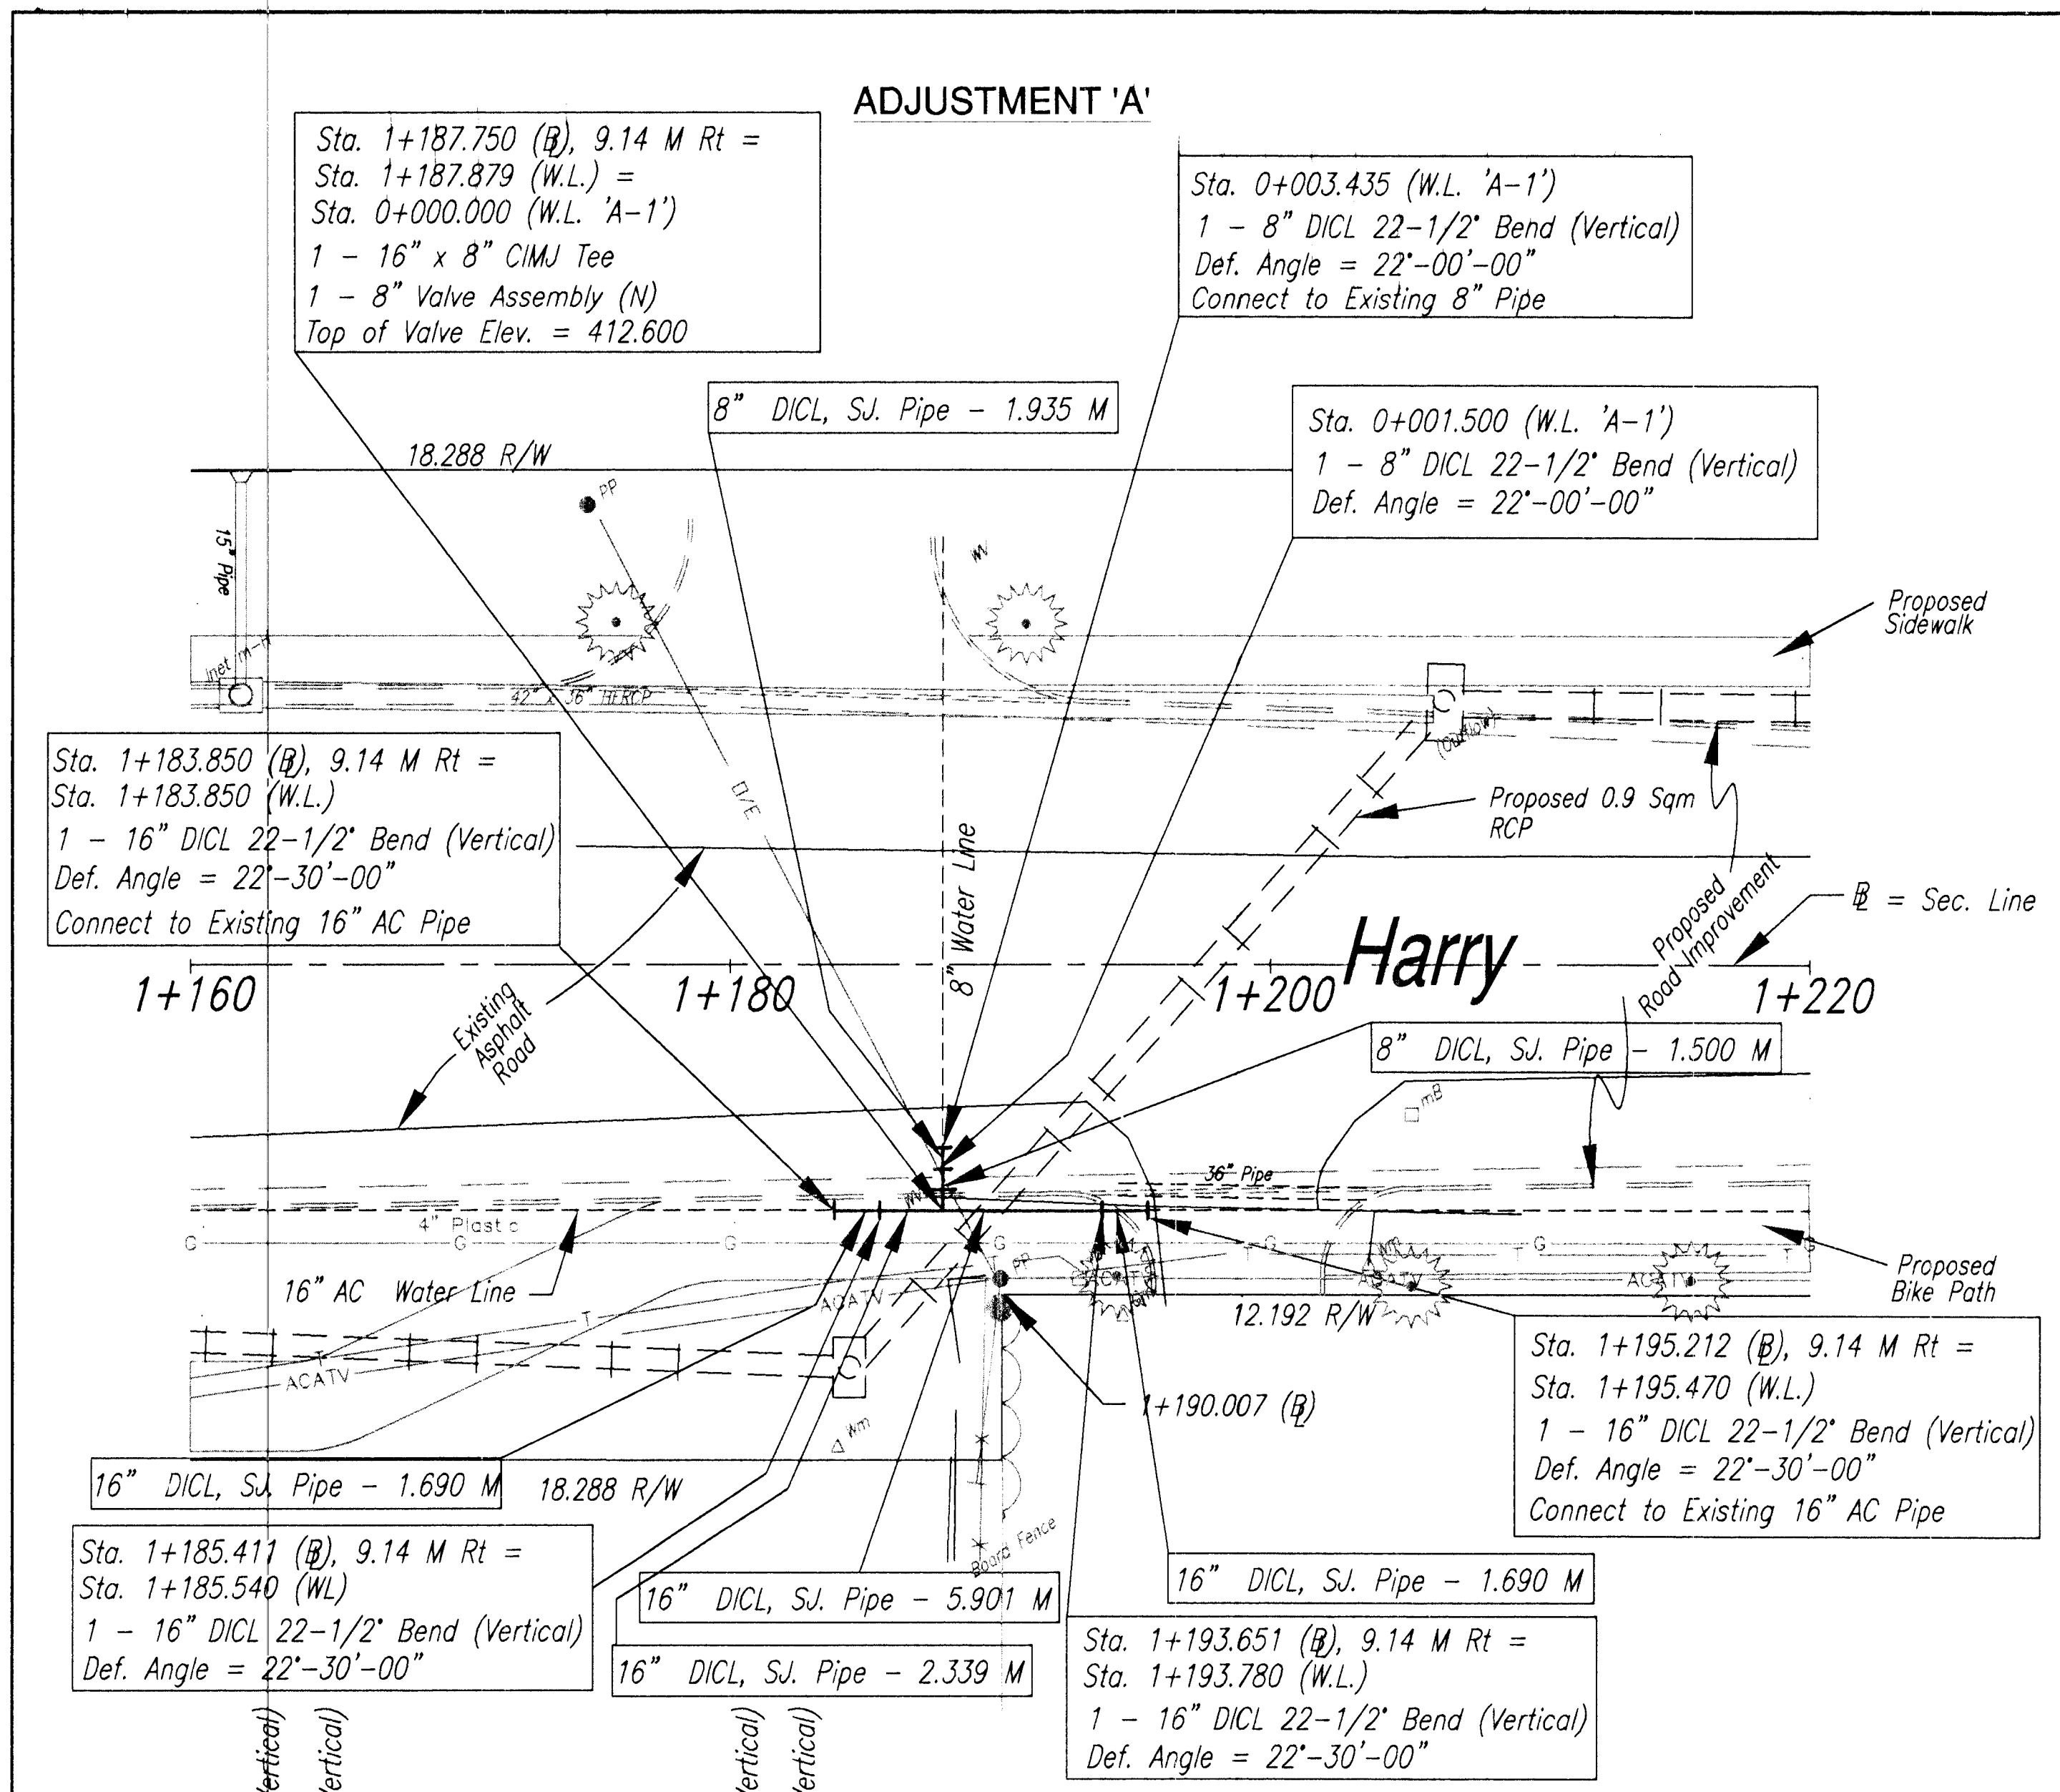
ADJUSTMENT 'A'

Sta. 1+187.750 (℄), 9.14 M Rt =
Sta. 1+187.879 (W.L.) =
Sta. 0+000.000 (W.L. 'A-1')
1 – 16" x 8" CIMJ Tee
1 – 8" Valve Assembly (N)
Top of Valve Elev. = 412.600

Sta. 0+003.435 (W.L. 'A-1')
1 – 8" DICL 22-1/2° Bend (Vertical)
Def. Angle = 22°-00'-00"
Connect to Existing 8" Pipe

8" DICL, SJ. Pipe – 1.935 M

Sta. 0+001.500 (W.L. 'A-1')
1 – 8" DICL 22-1/2° Bend (Vertical)
Def. Angle = 22°-00'-00"

18.288 R/W

PP

15" Pipe

W

Proposed Sidewalk

Inlet m-H

42" x 36" HERCP

(Outflow)

Sta. 1+183.850 (℄), 9.14 M Rt =
Sta. 1+183.850 (W.L.)
1 – 16" DICL 22-1/2° Bend (Vertical)
Def. Angle = 22°-30'-00"
Connect to Existing 16" AC Pipe

O/E

Proposed 0.9 Sqm RCP

8" Water Line

Proposed Road Improvement

℄ = Sec. Line

Harry

1+160

1+180

1+200

1+220

Existing Asphalt Road

8" DICL, SJ. Pipe – 1.500 M

mB

36" Pipe

4" Plastic

G

G

G

G

G

G

T

T

T

T

PP

16" AC Water Line

ACATV

ACATV

ACATV

ACATV

ACATV

12.192 R/W

Proposed Bike Path

Sta. 1+195.212 (℄), 9.14 M Rt =
Sta. 1+195.470 (W.L.)
1 – 16" DICL 22-1/2° Bend (Vertical)
Def. Angle = 22°-30'-00"
Connect to Existing 16" AC Pipe

1+190.007 (℄)

Wm

16" DICL, SJ. Pipe – 1.690 M

18.288 R/W

Board Fence

Sta. 1+185.411 (℄), 9.14 M Rt =
Sta. 1+185.540 (WL)
1 – 16" DICL 22-1/2° Bend (Vertical)
Def. Angle = 22°-30'-00"

16" DICL, SJ. Pipe – 5.901 M

16" DICL, SJ. Pipe – 1.690 M

16" DICL, SJ. Pipe – 2.339 M

Sta. 1+193.651 (℄), 9.14 M Rt =
Sta. 1+193.780 (W.L.)
1 – 16" DICL 22-1/2° Bend (Vertical)
Def. Angle = 22°-30'-00"

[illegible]ertical)
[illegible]ertical)
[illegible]ertical)
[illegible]ertical)